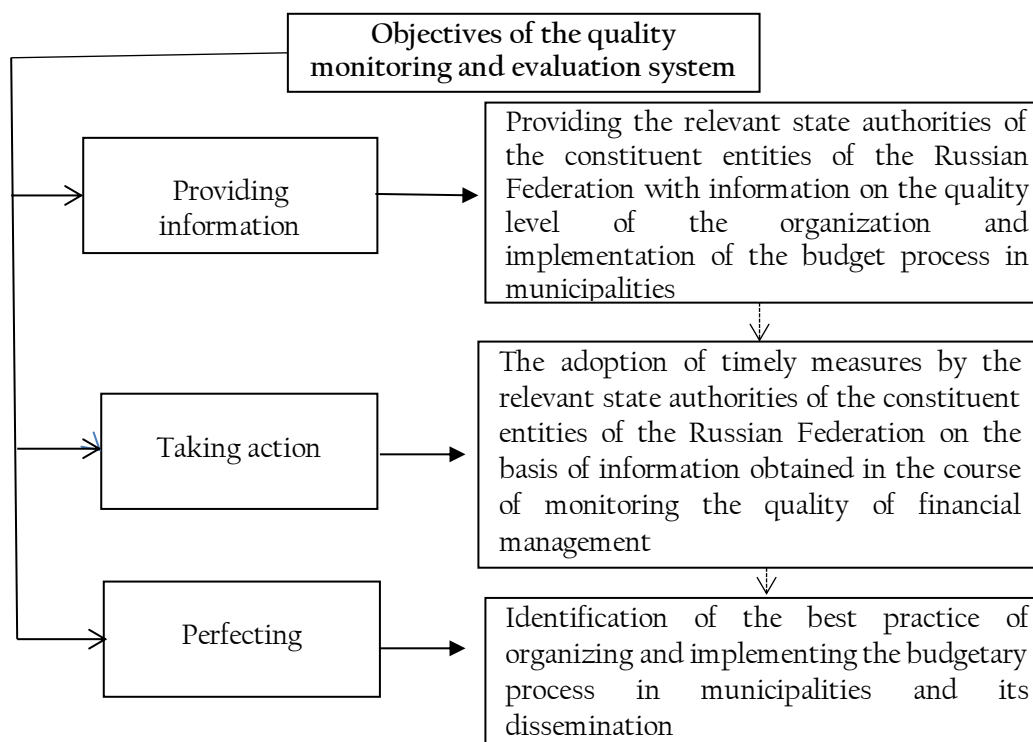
Objectives of the quality monitoring and evaluation system

Providing information

Providing the relevant state authorities of the constituent entities of the Russian Federation with information on the quality level of the organization and implementation of the budget process in municipalities

Taking action

The adoption of timely measures by the relevant state authorities of the constituent entities of the Russian Federation on the basis of information obtained in the course of monitoring the quality of financial management

Perfecting

Identification of the best practice of organizing and implementing the budgetary process in municipalities and its dissemination